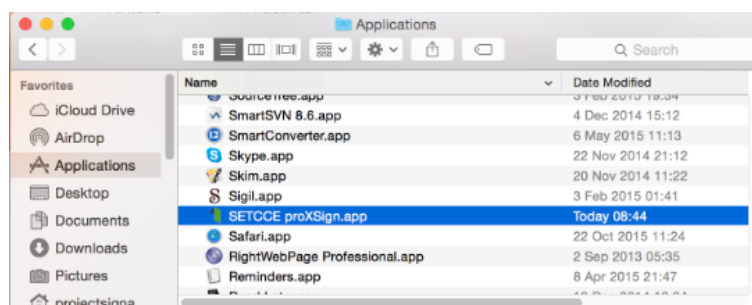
Applications

Search

Favorites
iCloud Drive
AirDrop
Applications
Desktop
Documents
Downloads
Pictures
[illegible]

| Name | Date Modified |
|---|---|
| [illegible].app | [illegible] |
| SmartSVN 8.6.app | 4 Dec 2014 15:12 |
| SmartConverter.app | 6 May 2015 11:13 |
| Skype.app | 22 Nov 2014 21:12 |
| Skim.app | 20 Nov 2014 11:22 |
| Sigil.app | 3 Feb 2015 01:41 |
| SETCCE proXSign.app | Today 08:44 |
| Safari.app | 22 Oct 2015 11:24 |
| RightWebPage Professional.app | 2 Sep 2013 05:35 |
| Reminders.app | 8 Apr 2015 21:47 |